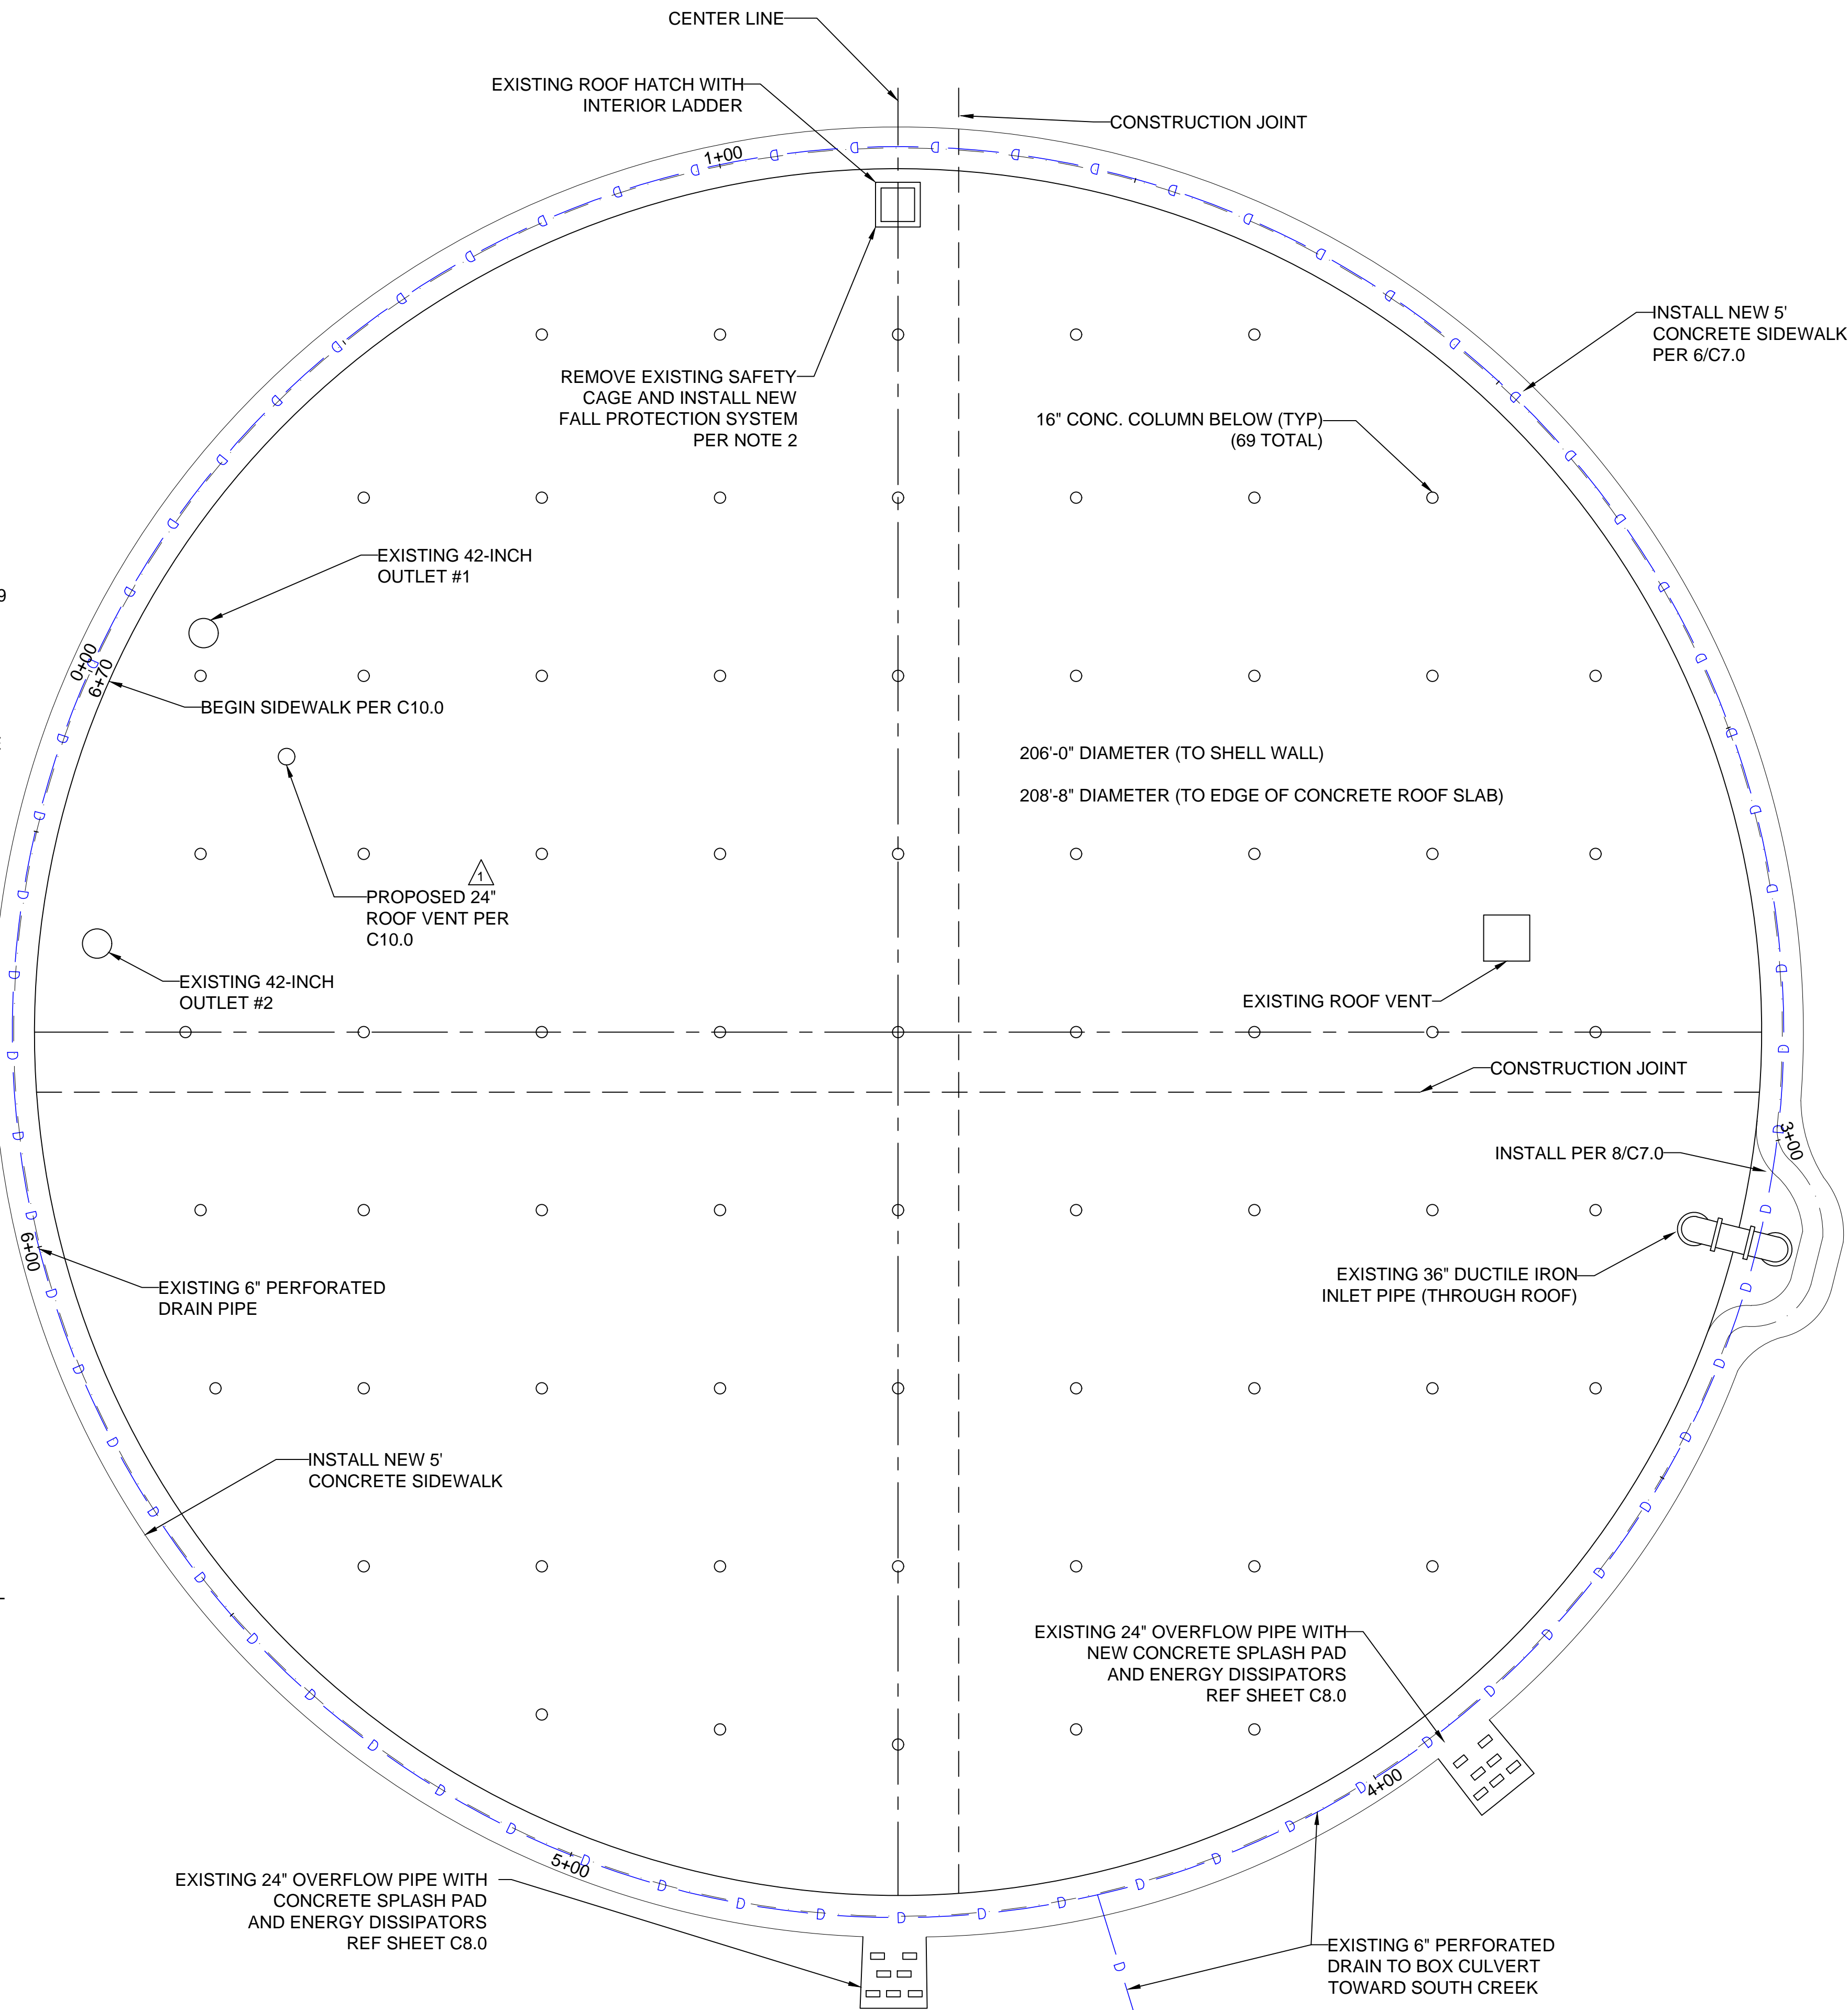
CENTER LINE

EXISTING ROOF HATCH WITH INTERIOR LADDER

CONSTRUCTION JOINT

1+00

INSTALL NEW 5' CONCRETE SIDEWALK PER 6/C7.0

REMOVE EXISTING SAFETY CAGE AND INSTALL NEW FALL PROTECTION SYSTEM PER NOTE 2

16" CONC. COLUMN BELOW (TYP) (69 TOTAL)

EXISTING 42-INCH OUTLET #1

0+00
6+70

BEGIN SIDEWALK PER C10.0

206'-0" DIAMETER (TO SHELL WALL)

208'-8" DIAMETER (TO EDGE OF CONCRETE ROOF SLAB)

1

PROPOSED 24" ROOF VENT PER C10.0

EXISTING 42-INCH OUTLET #2

EXISTING ROOF VENT

CONSTRUCTION JOINT

3+00

INSTALL PER 8/C7.0

6+00

EXISTING 6" PERFORATED DRAIN PIPE

EXISTING 36" DUCTILE IRON INLET PIPE (THROUGH ROOF)

INSTALL NEW 5' CONCRETE SIDEWALK

EXISTING 24" OVERFLOW PIPE WITH NEW CONCRETE SPLASH PAD AND ENERGY DISSIPATORS REF SHEET C8.0

4+00

5+00

EXISTING 24" OVERFLOW PIPE WITH CONCRETE SPLASH PAD AND ENERGY DISSIPATORS REF SHEET C8.0

EXISTING 6" PERFORATED DRAIN TO BOX CULVERT TOWARD SOUTH CREEK